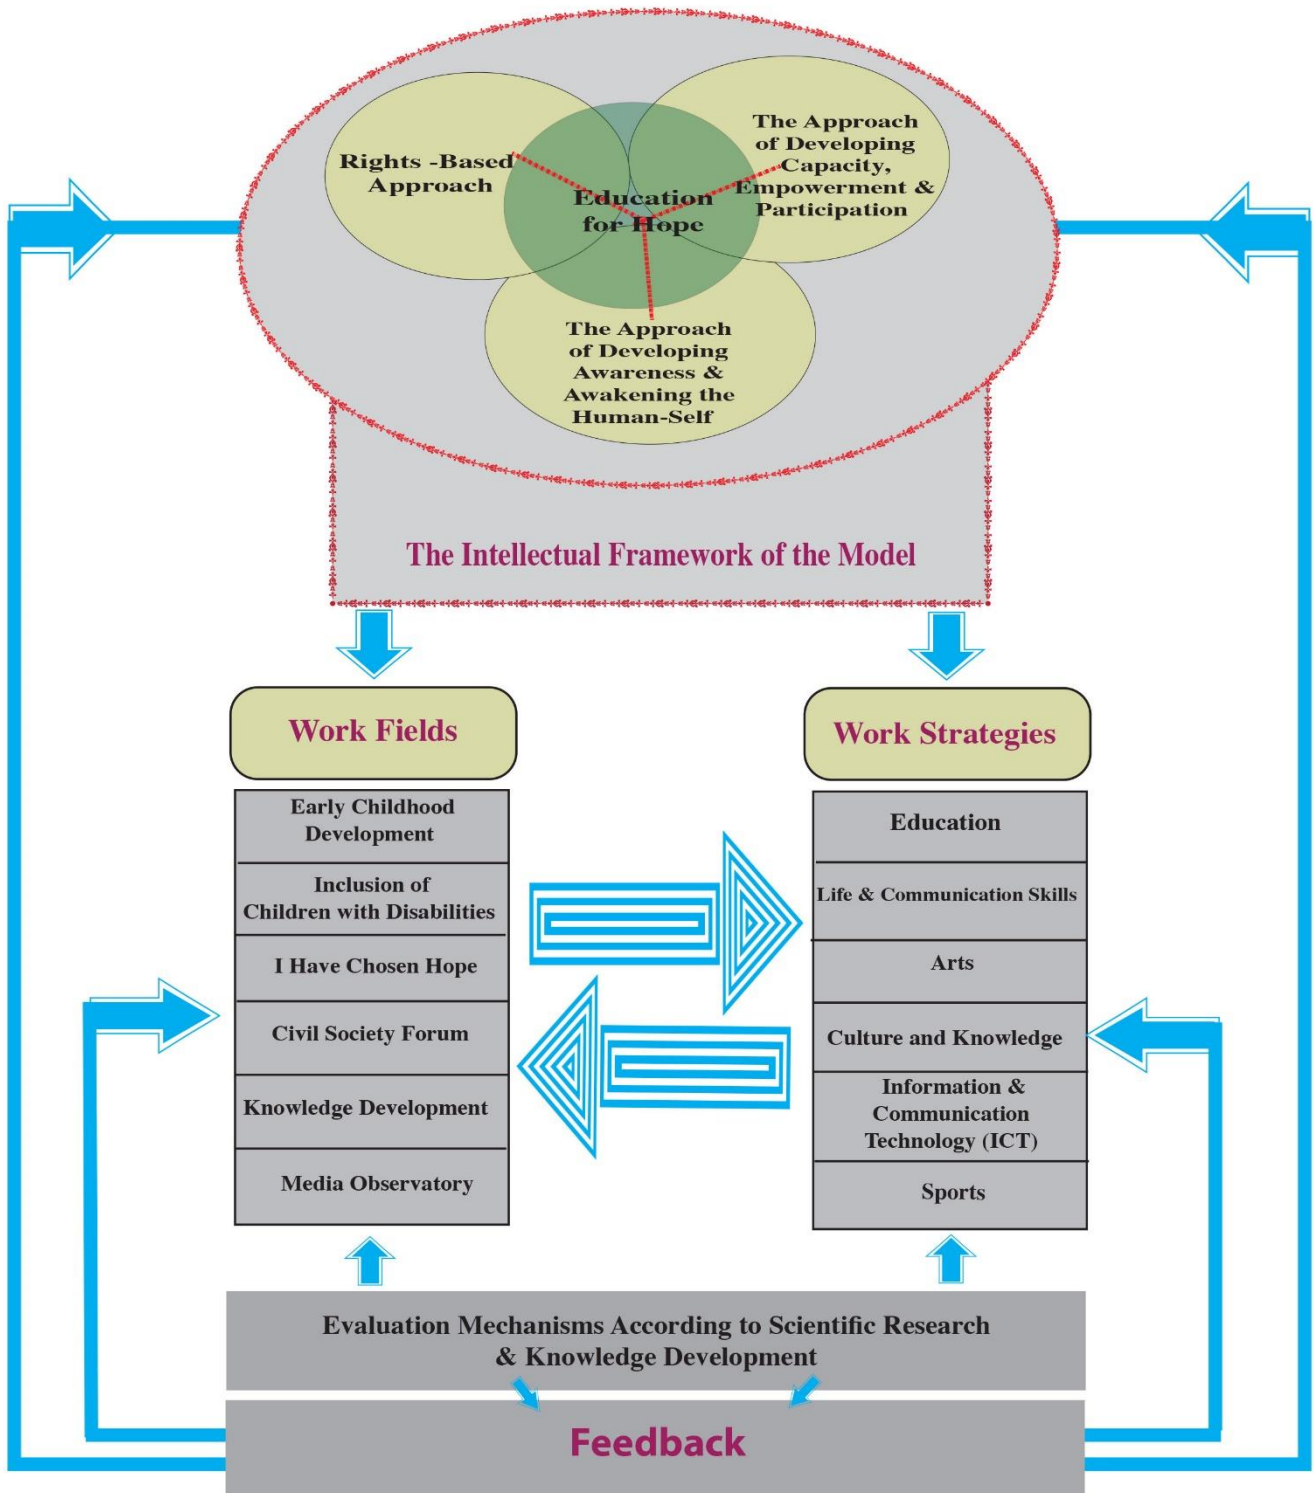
Rights -Based Approach

Education for Hope

The Approach of Developing Capacity, Empowerment & Participation

The Approach of Developing Awareness & Awakening the Human-Self

The Intellectual Framework of the Model

Work Fields

Early Childhood Development

Inclusion of Children with Disabilities

I Have Chosen Hope

Civil Society Forum

Knowledge Development

Media Observatory

Work Strategies

Education

Life & Communication Skills

Arts

Culture and Knowledge

Information & Communication Technology (ICT)

Sports

Evaluation Mechanisms According to Scientific Research & Knowledge Development

Feedback